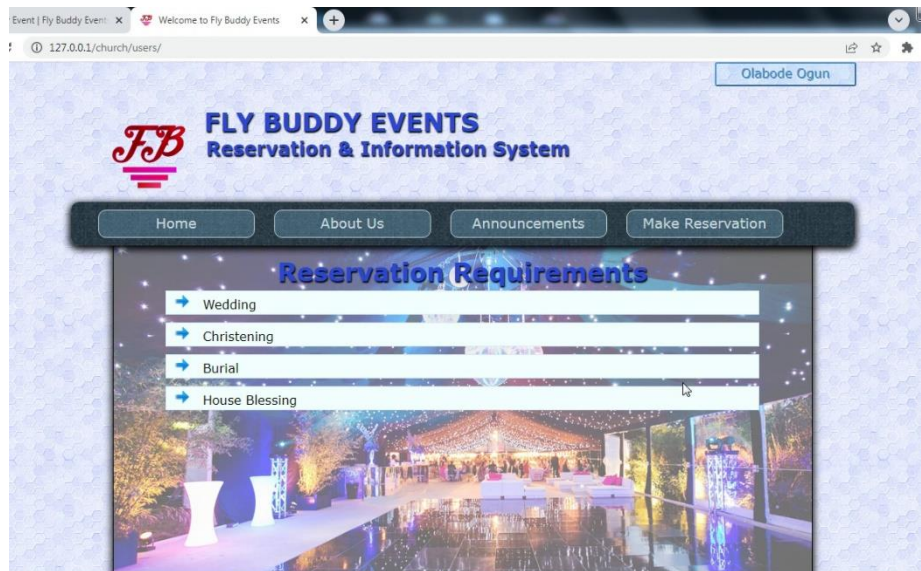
Event | Fly Buddy Event ×
Welcome to Fly Buddy Events ×
127.0.0.1/church/users/

Olabode Ogun

FB

FLY BUDDY EVENTS
Reservation & Information System

Home
About Us
Announcements
Make Reservation

Reservation Requirements

Wedding
Christening
Burial
House Blessing